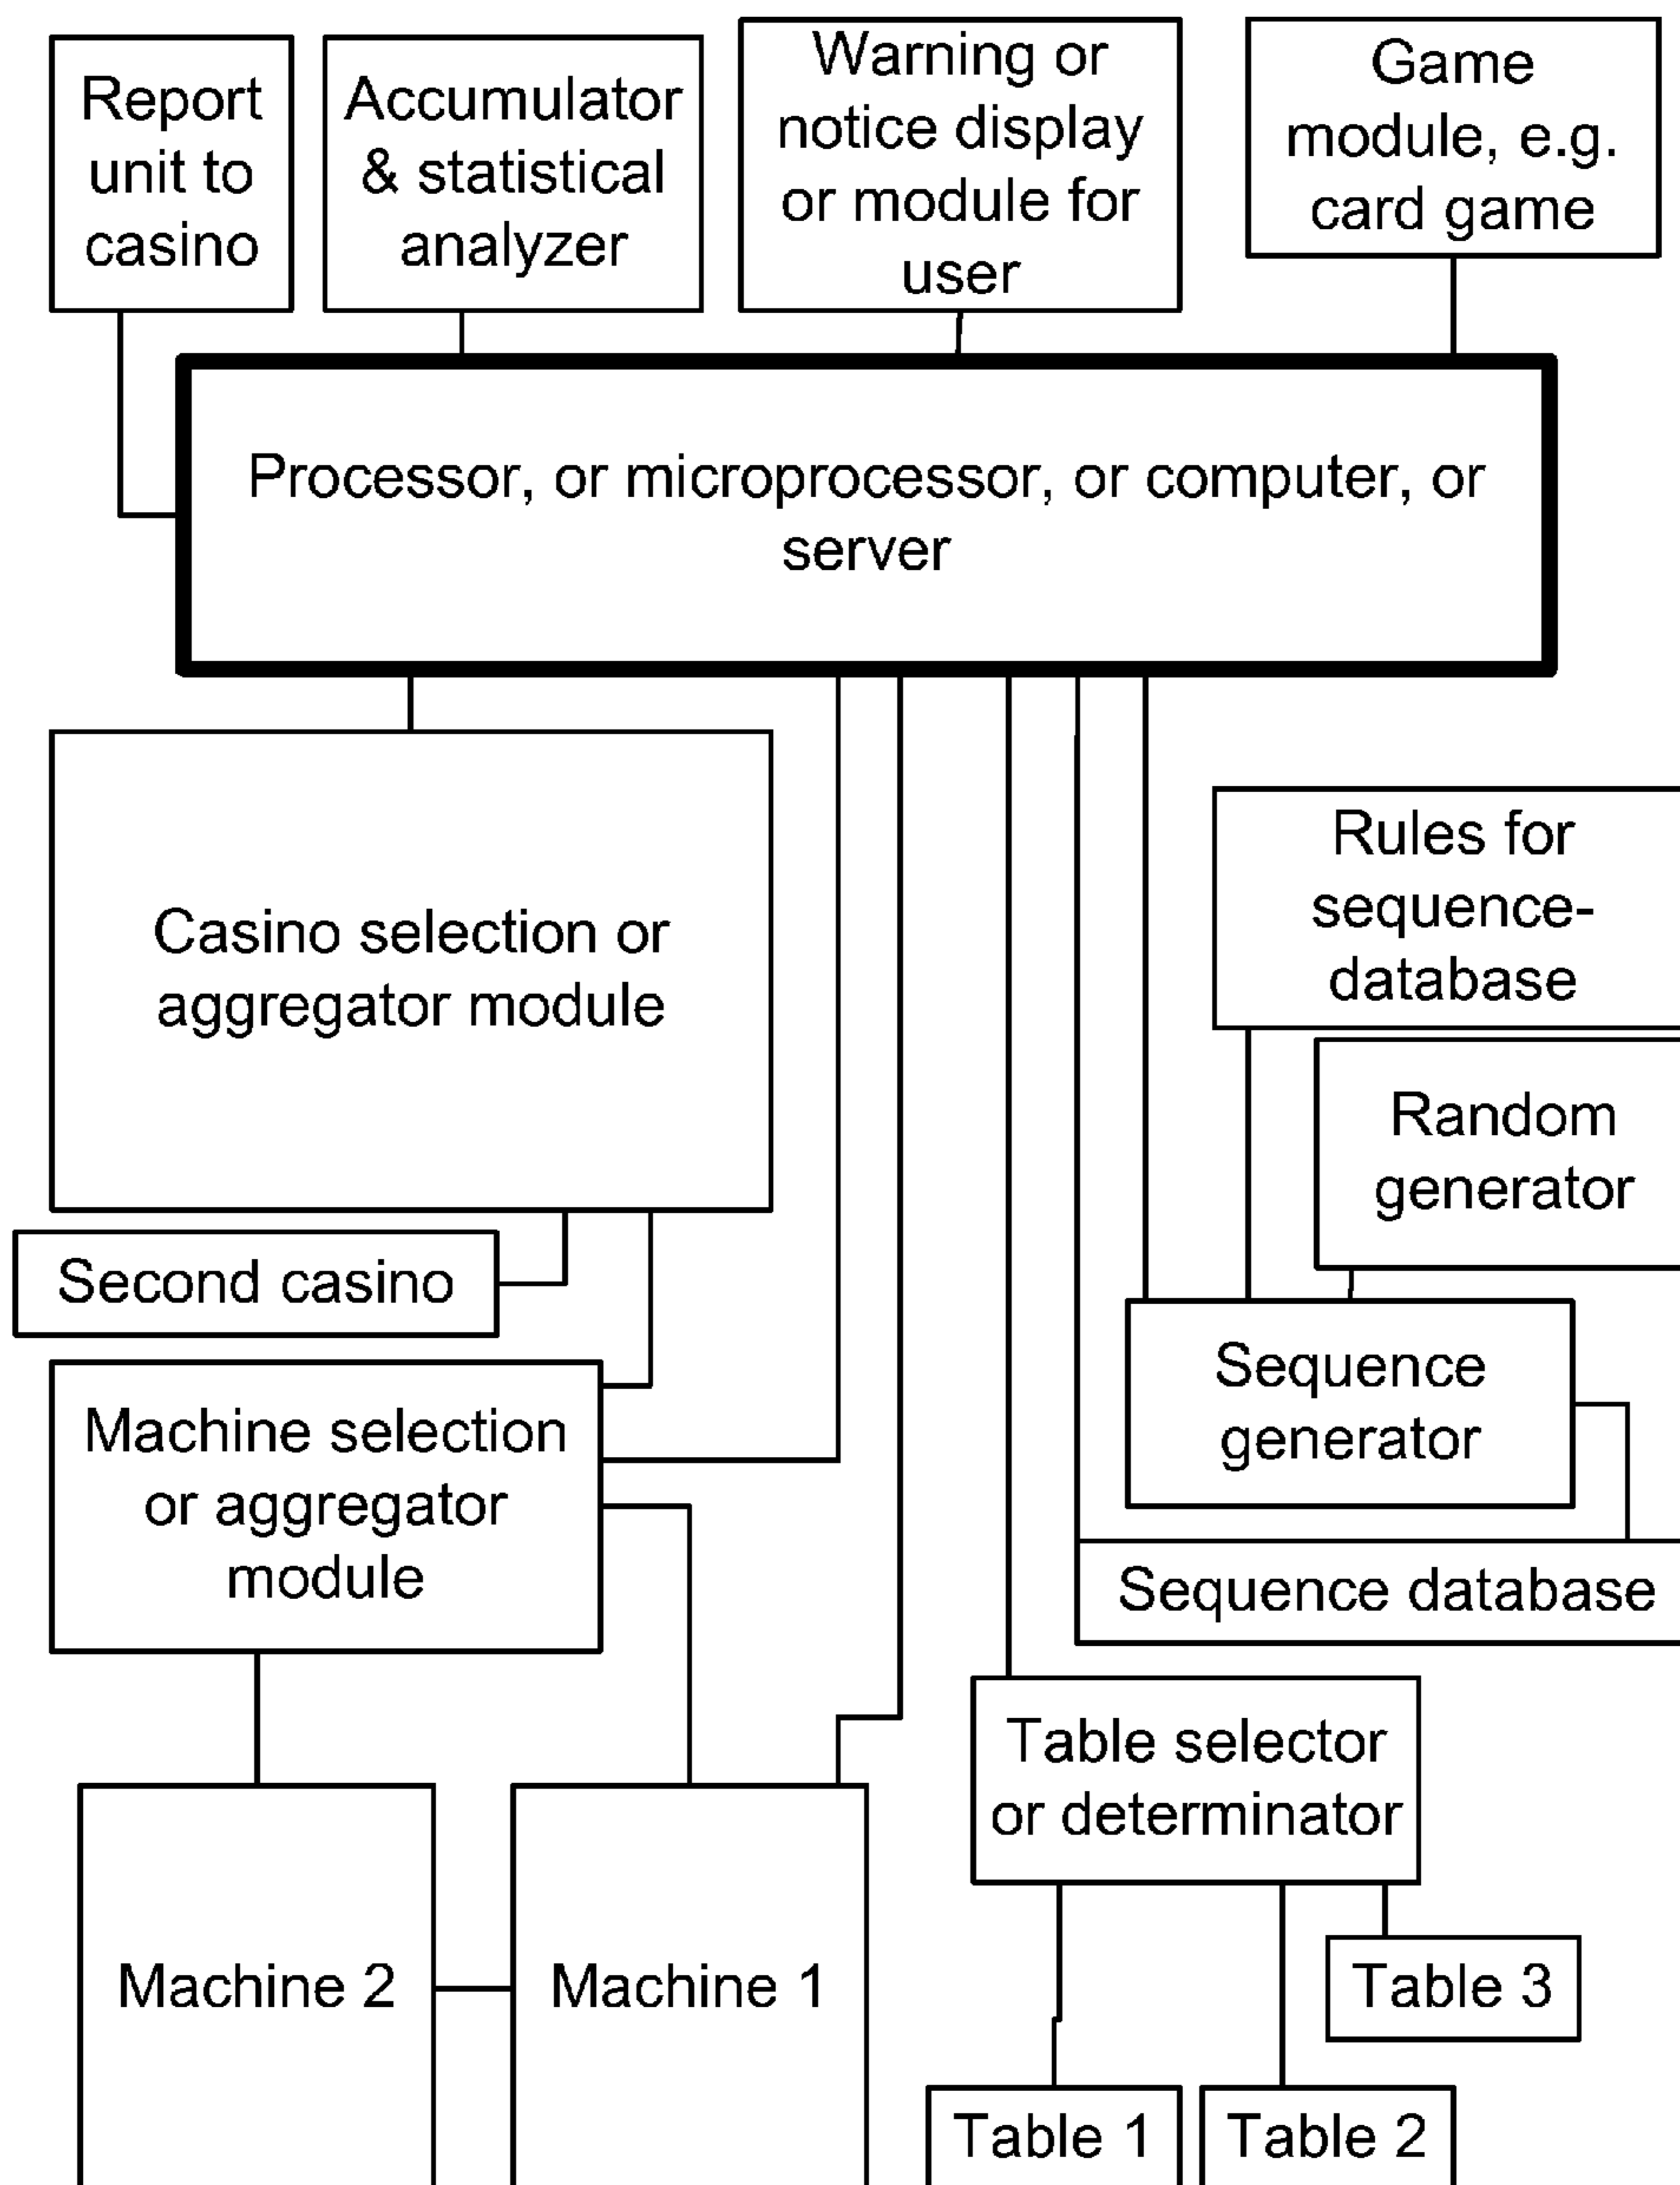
Report unit to casino

Accumulator & statistical analyzer

Warning or notice display or module for user

Game module, e.g. card game

Processor, or microprocessor, or computer, or server

Casino selection or aggregator module

Rules for sequence-database

Random generator

Second casino

Sequence generator

Machine selection or aggregator module

Sequence database

Table selector or determinator

Machine 2

Machine 1

Table 3

Table 1

Table 2